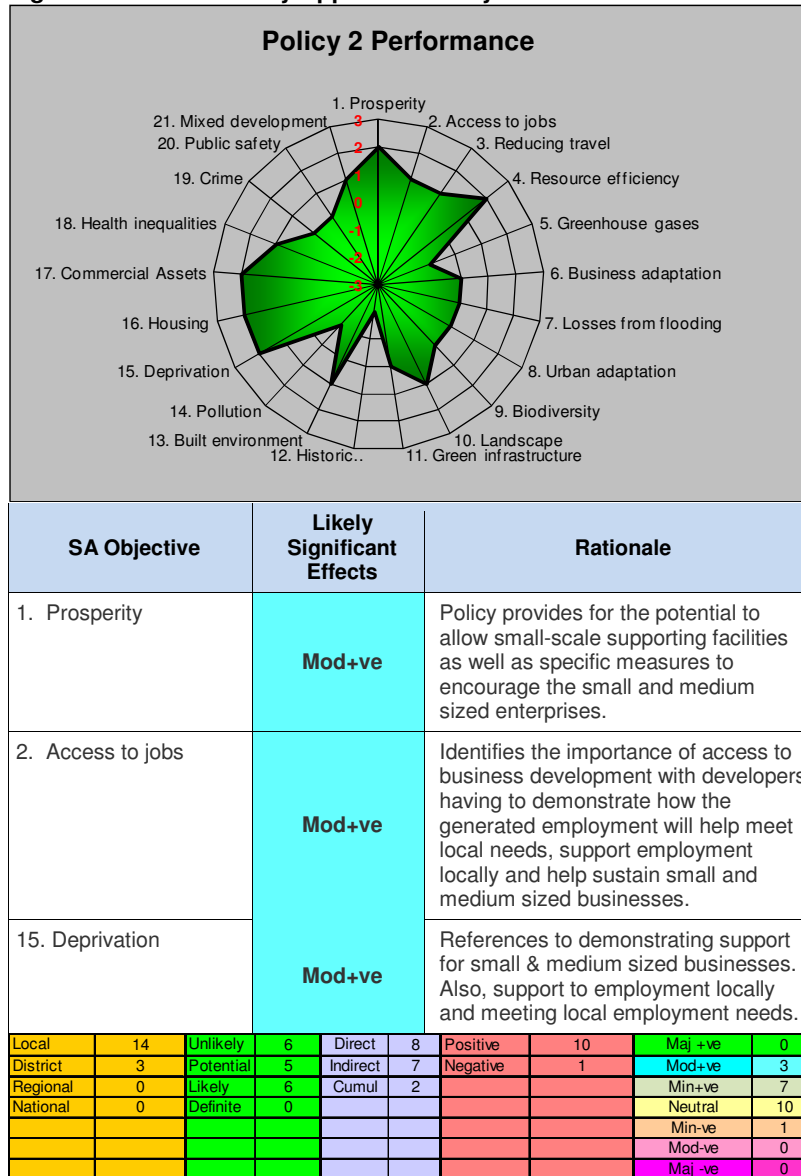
Policy 2 Performance

1. Prosperity
2. Access to jobs
3. Reducing travel
4. Resource efficiency
5. Greenhouse gases
6. Business adaptation
7. Losses from flooding
8. Urban adaptation
9. Biodiversity
10. Landscape
11. Green infrastructure
12. Historic..
13. Built environment
14. Pollution
15. Deprivation
16. Housing
17. Commercial Assets
18. Health inequalities
19. Crime
20. Public safety
21. Mixed development

3
2
1
0
-1
-2
-3

| SA Objective | Likely Significant Effects | Rationale |
|---|---|---|
| 1. Prosperity | Mod+ve | Policy provides for the potential to allow small-scale supporting facilities as well as specific measures to encourage the small and medium sized enterprises. |
| 2. Access to jobs | Mod+ve | Identifies the importance of access to business development with developers having to demonstrate how the generated employment will help meet local needs, support employment locally and help sustain small and medium sized businesses. |
| 15. Deprivation | Mod+ve | References to demonstrating support for small & medium sized businesses. Also, support to employment locally and meeting local employment needs. |

| Local | 14 | Unlikely | 6 | Direct | 8 | Positive | 10 | Maj +ve | 0 |
|---|---|---|---|---|---|---|---|---|---|
| District | 3 | Potential | 5 | Indirect | 7 | Negative | 1 | Mod+ve | 3 |
| Regional | 0 | Likely | 6 | Cumul | 2 | | | Min+ve | 7 |
| National | 0 | Definite | 0 | | | | | Neutral | 10 |
| | | | | | | | | Min-ve | 1 |
| | | | | | | | | Mod-ve | 0 |
| | | | | | | | | Maj -ve | 0 |